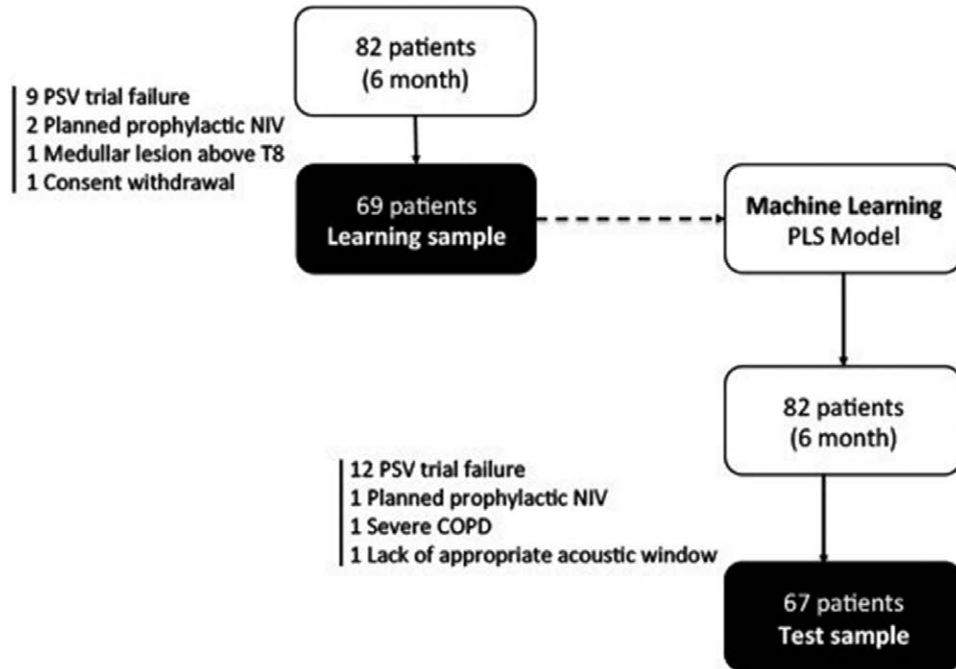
82 patients
(6 month)

9 PSV trial failure
2 Planned prophylactic NIV
1 Medullar lesion above T8
1 Consent withdrawal

69 patients
Learning sample

Machine Learning
PLS Model

82 patients
(6 month)

12 PSV trial failure
1 Planned prophylactic NIV
1 Severe COPD
1 Lack of appropriate acoustic window

67 patients
Test sample